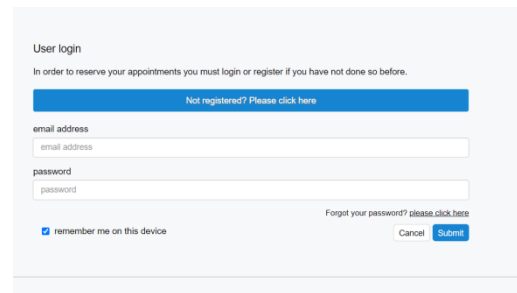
User login

In order to reserve your appointments you must login or register if you have not done so before.

Not registered? Please click here

email address

email address

password

password

Forgot your password? please click here

remember me on this device

Cancel Submit